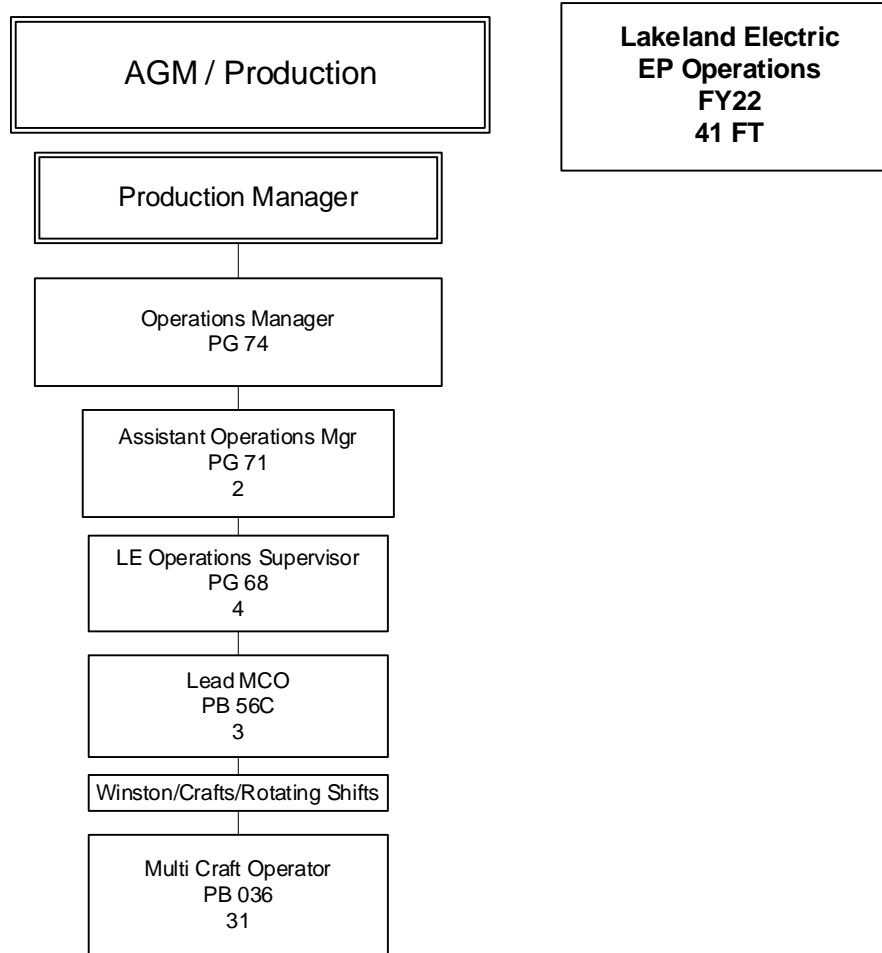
AGM / Production

Lakeland Electric
EP Operations
FY22
41 FT

Production Manager

Operations Manager
PG 74

Assistant Operations Mgr
PG 71
2

LE Operations Supervisor
PG 68
4

Lead MCO
PB 56C
3

Winston/Crafts/Rotating Shifts

Multi Craft Operator
PB 036
31